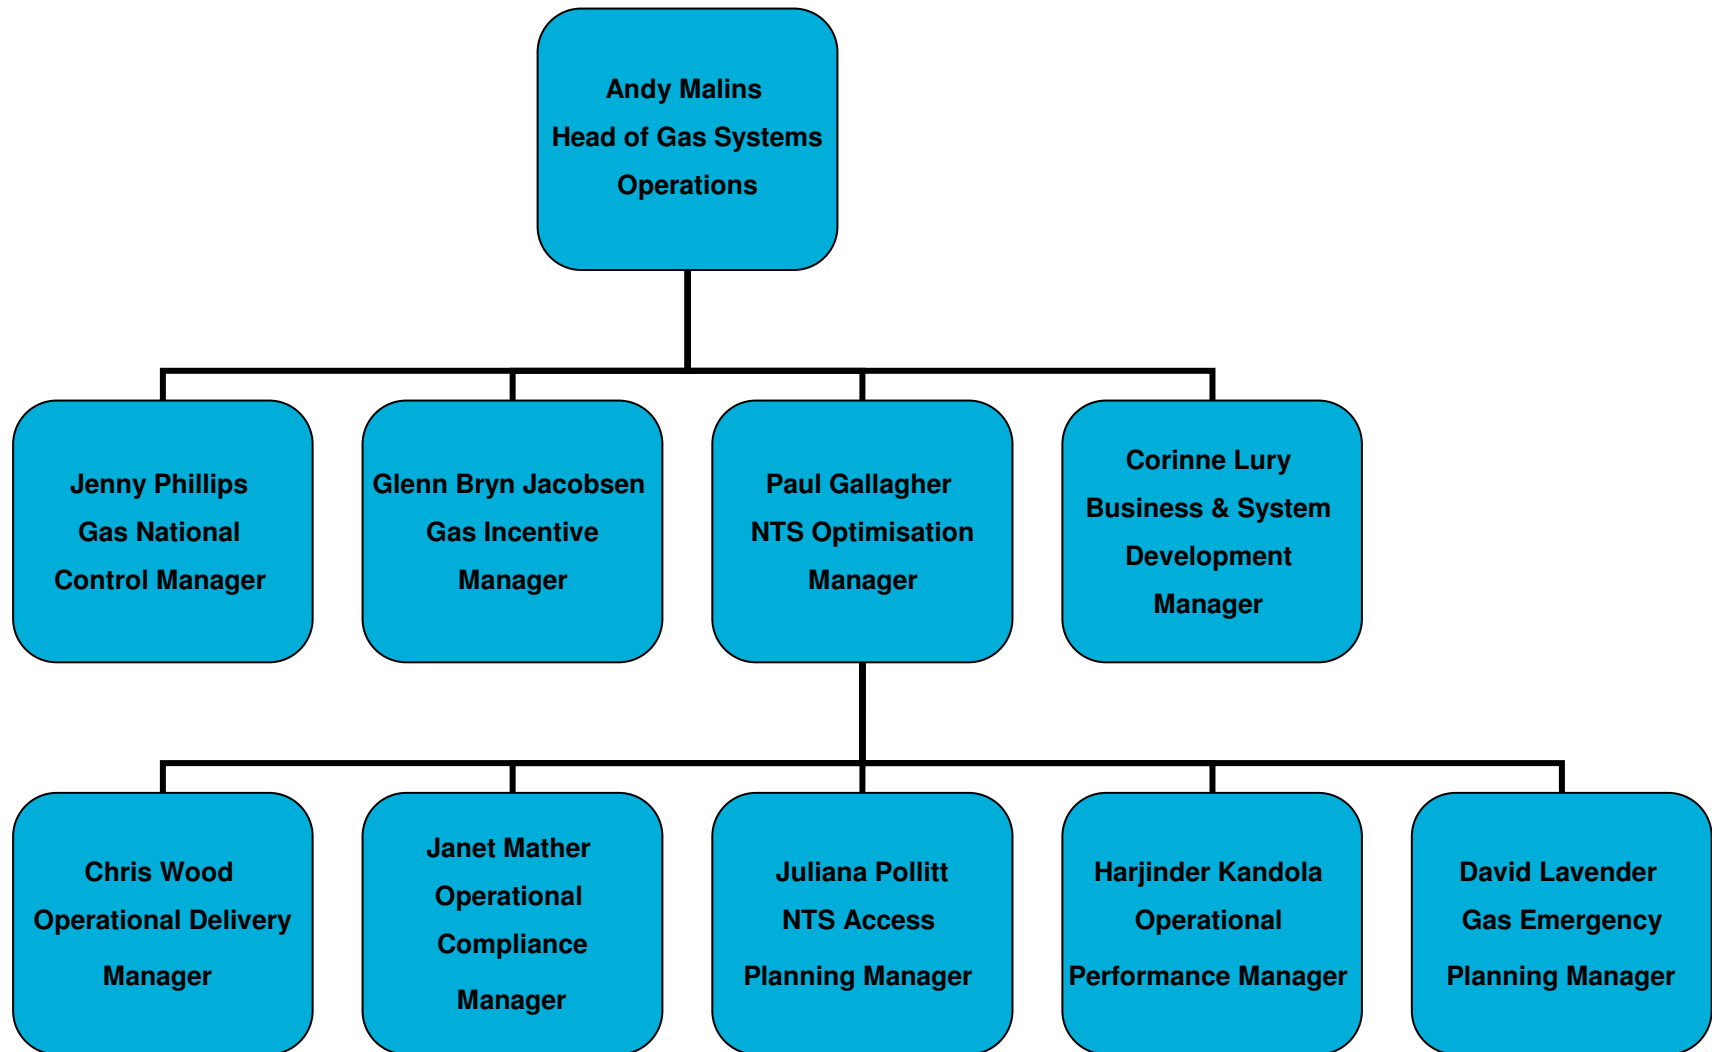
Andy Malins
Head of Gas Systems Operations

Jenny Phillips
Gas National Control Manager

Glenn Bryn Jacobsen
Gas Incentive Manager

Paul Gallagher
NTS Optimisation Manager

Corinne Lury
Business & System Development Manager

Chris Wood
Operational Delivery Manager

Janet Mather
Operational Compliance Manager

Juliana Pollitt
NTS Access Planning Manager

Harjinder Kandola
Operational Performance Manager

David Lavender
Gas Emergency Planning Manager